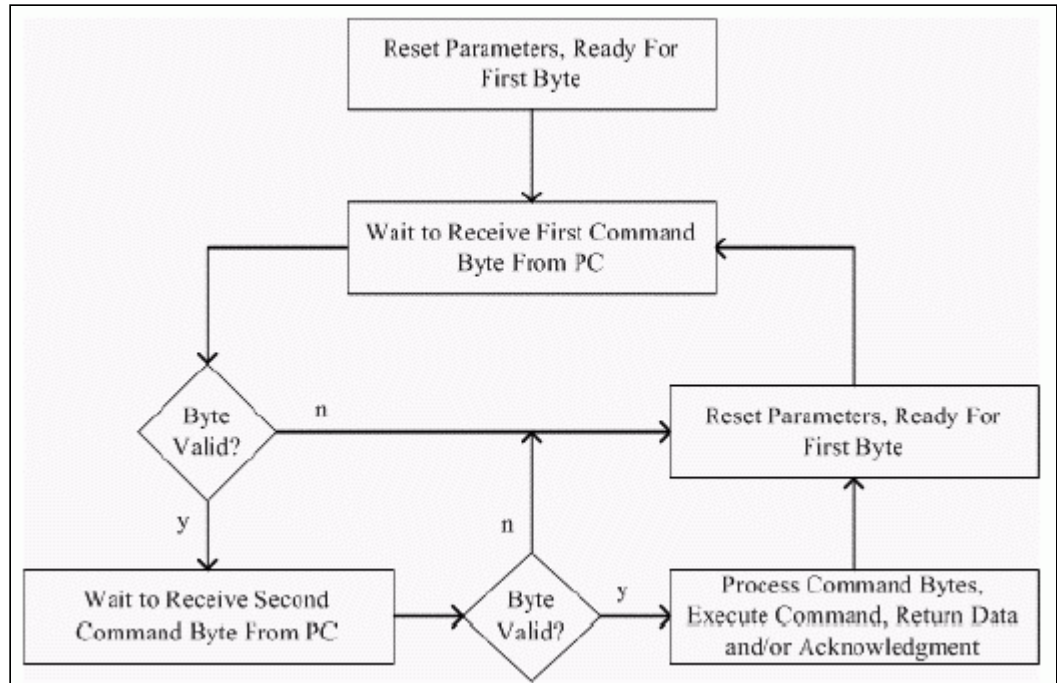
Reset Parameters, Ready For First Byte

Wait to Receive First Command Byte From PC

Byte Valid?

n

Reset Parameters, Ready For First Byte

y

n

Wait to Receive Second Command Byte From PC

Byte Valid?

y

Process Command Bytes, Execute Command, Return Data and/or Acknowledgment